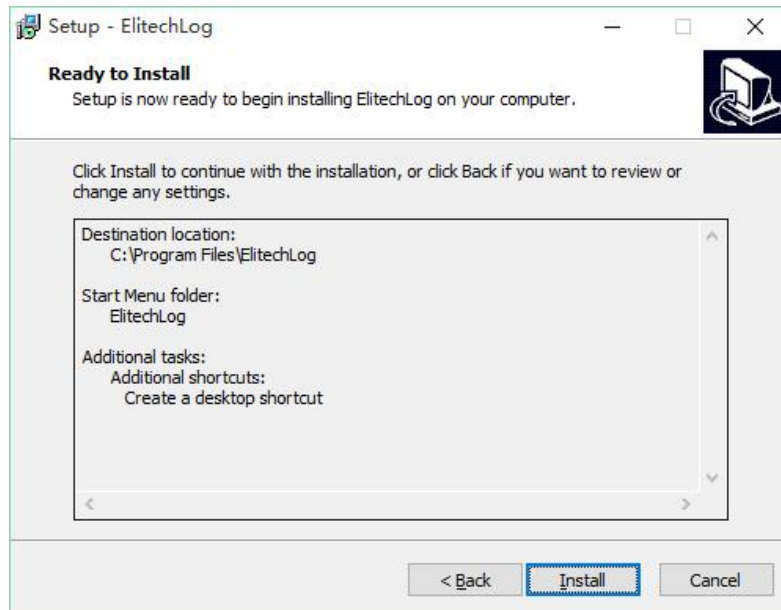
Setup - ElitechLog

Ready to Install
Setup is now ready to begin installing ElitechLog on your computer.

Click Install to continue with the installation, or click Back if you want to review or change any settings.

Destination location:
C:\Program Files\ElitechLog

Start Menu folder:
ElitechLog

Additional tasks:
Additional shortcuts:
Create a desktop shortcut

< Back
Install
Cancel